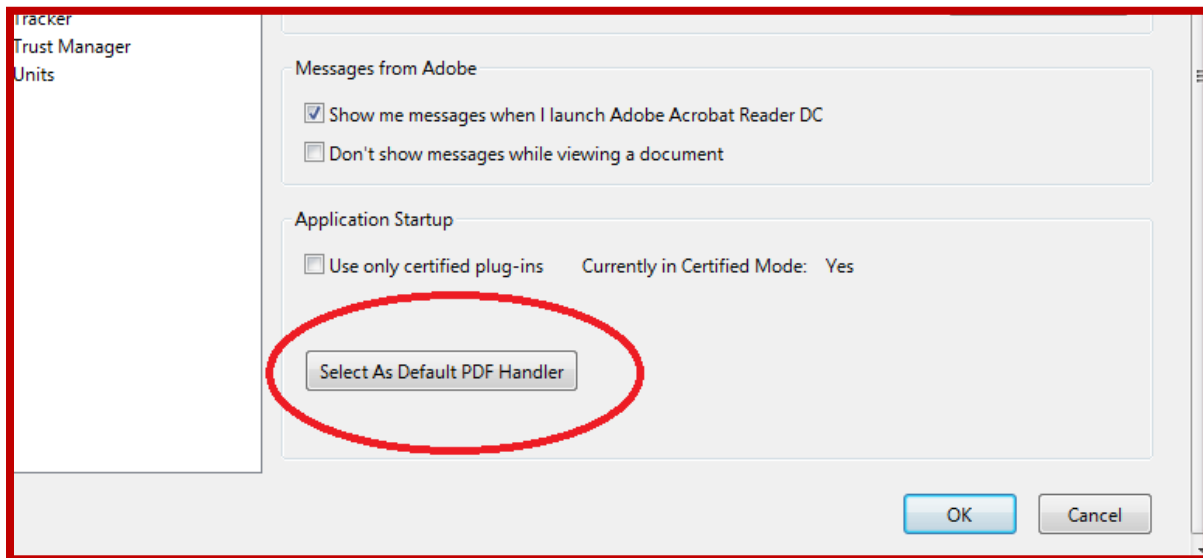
Tracker
Trust Manager
Units

Messages from Adobe

Show me messages when I launch Adobe Acrobat Reader DC

Don't show messages while viewing a document

Application Startup

Use only certified plug-ins Currently in Certified Mode: Yes

Select As Default PDF Handler

OK Cancel